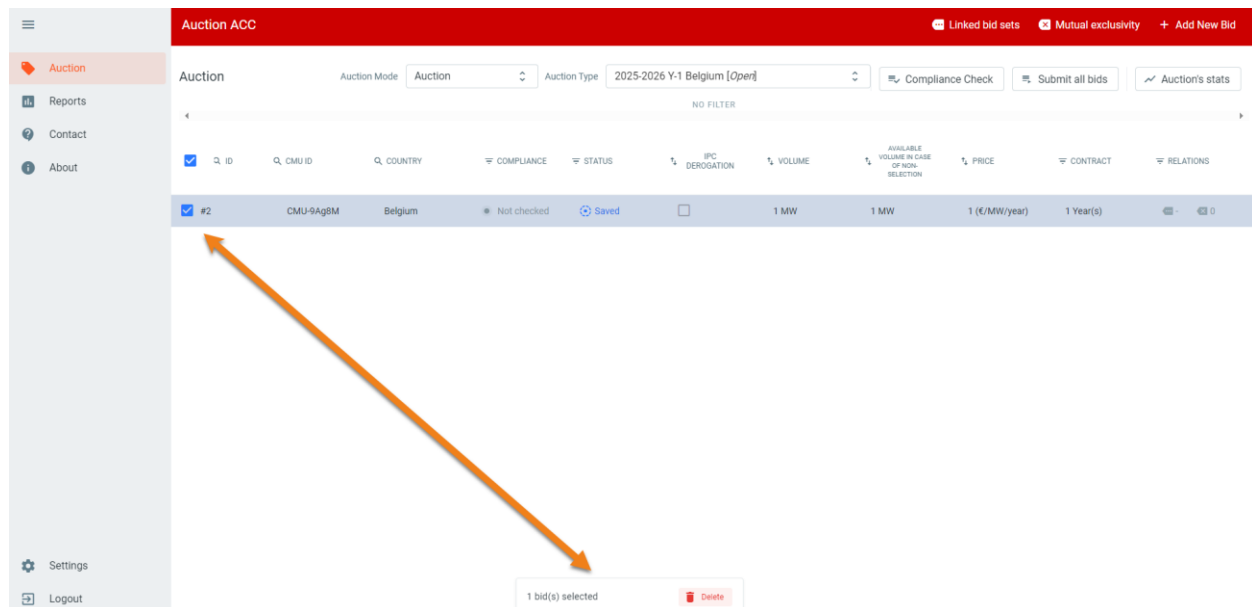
Auction ACC
Linked bid sets
Mutual exclusivity
+ Add New Bid

Auction
Reports
Contact
About

Auction
Auction Mode
Auction
Auction Type
2025-2026 Y-1 Belgium [Open]
Compliance Check
Submit all bids
Auction's stats

NO FILTER

| | ID | CMU ID | COUNTRY | COMPLIANCE | STATUS | IPC DEROGATION | VOLUME | AVAILABLE VOLUME IN CASE OF NON-SELECTION | PRICE | CONTRACT | RELATIONS |
|---|---|---|---|---|---|---|---|---|---|---|---|
| | #2 | CMU-9Ag8M | Belgium | Not checked | Saved | | 1 MW | 1 MW | 1 (€/MW/year) | 1 Year(s) | - 0 |

Settings
Logout

1 bid(s) selected
Delete